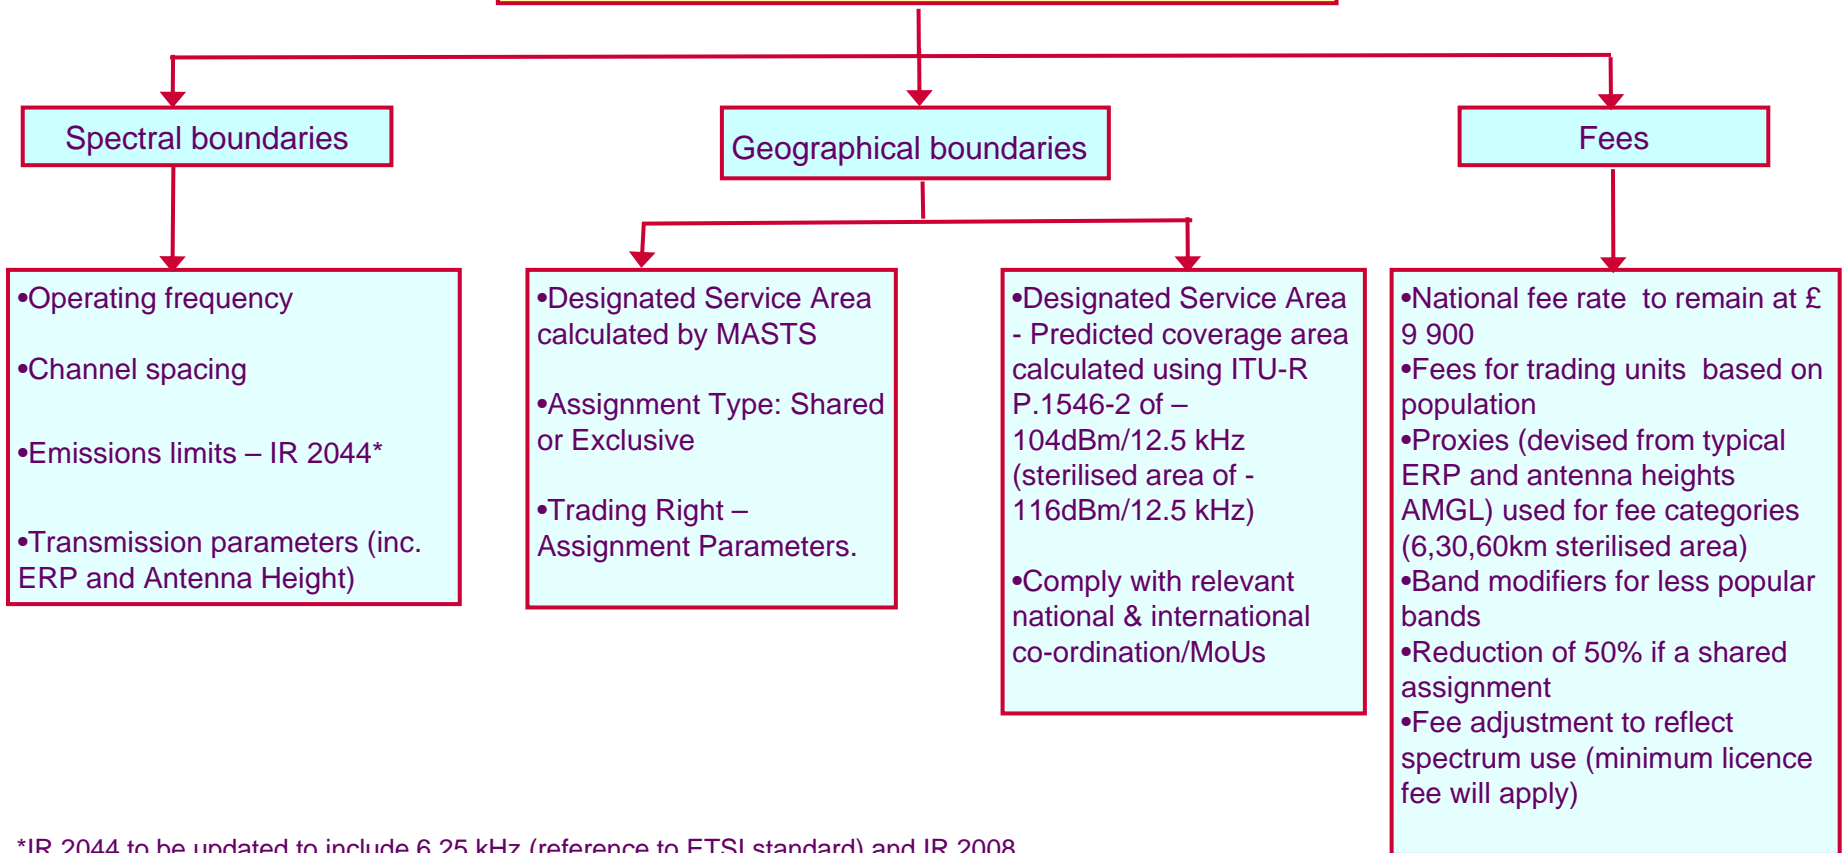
Spectral boundaries

Geographical boundaries

Fees

•Operating frequency

•Channel spacing

•Emissions limits – IR 2044*

•Transmission parameters (inc. ERP and Antenna Height)

•Designated Service Area calculated by MASTS

•Assignment Type: Shared or Exclusive

•Trading Right – Assignment Parameters.

•Designated Service Area - Predicted coverage area calculated using ITU-R P.1546-2 of – 104dBm/12.5 kHz (sterilised area of - 116dBm/12.5 kHz)

•Comply with relevant national & international co-ordination/MoUs

•National fee rate to remain at £ 9 900
•Fees for trading units based on population
•Proxies (devised from typical ERP and antenna heights AMGL) used for fee categories (6,30,60km sterilised area)
•Band modifiers for less popular bands
•Reduction of 50% if a shared assignment
•Fee adjustment to reflect spectrum use (minimum licence fee will apply)

*IR 2044 to be updated to include 6.25 kHz (reference to ETSI standard) and IR 2008